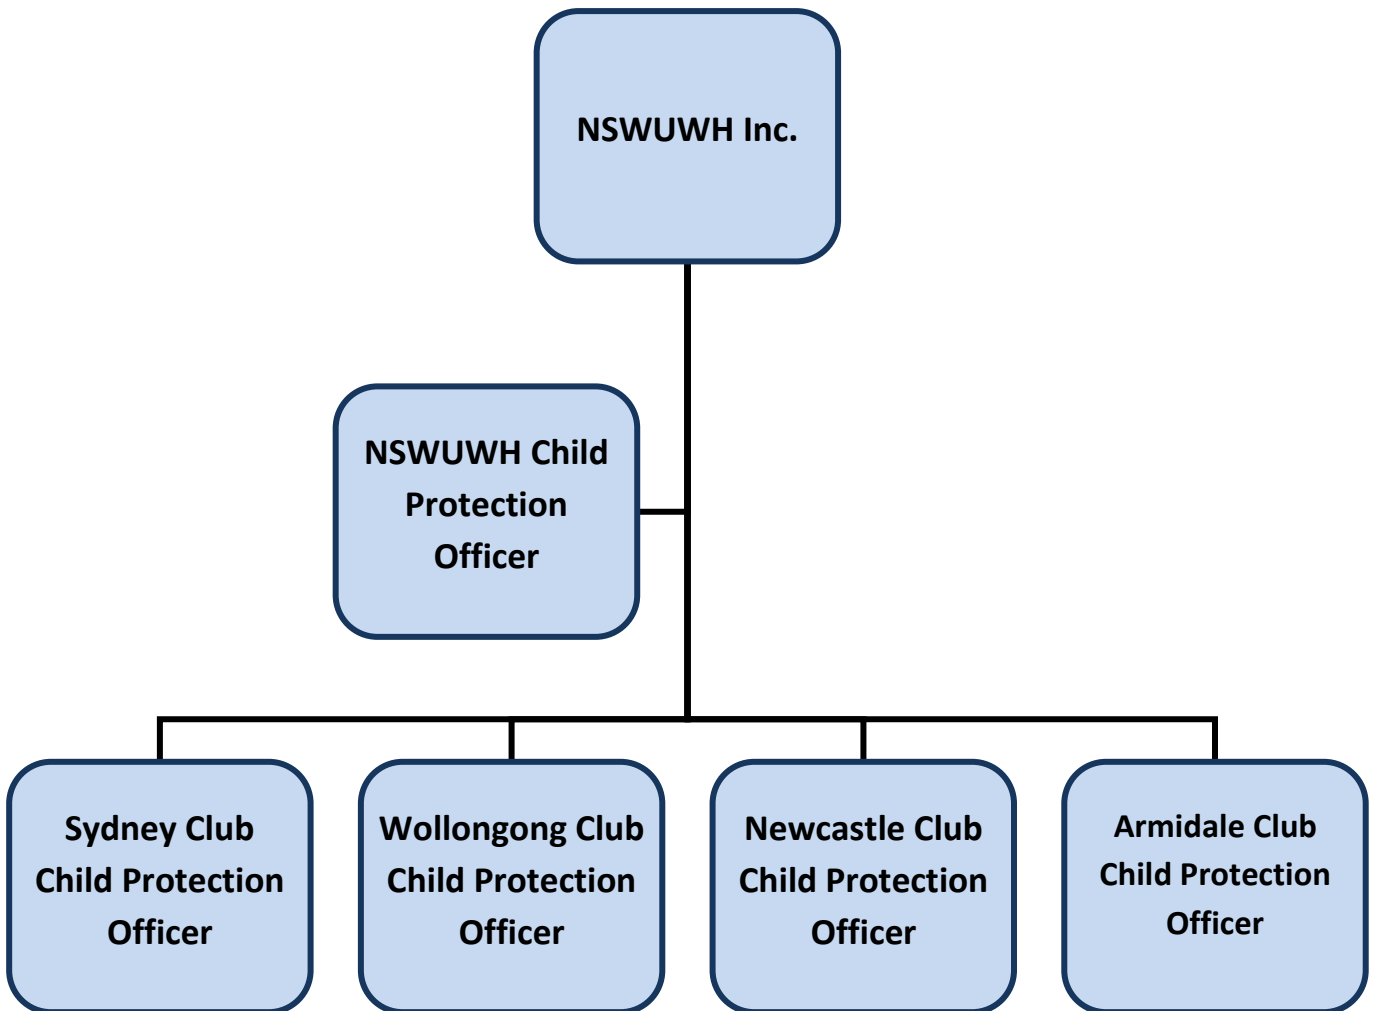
NSWUWH Inc.

NSWUWH Child Protection Officer

Sydney Club Child Protection Officer

Wollongong Club Child Protection Officer

Newcastle Club Child Protection Officer

Armidale Club Child Protection Officer